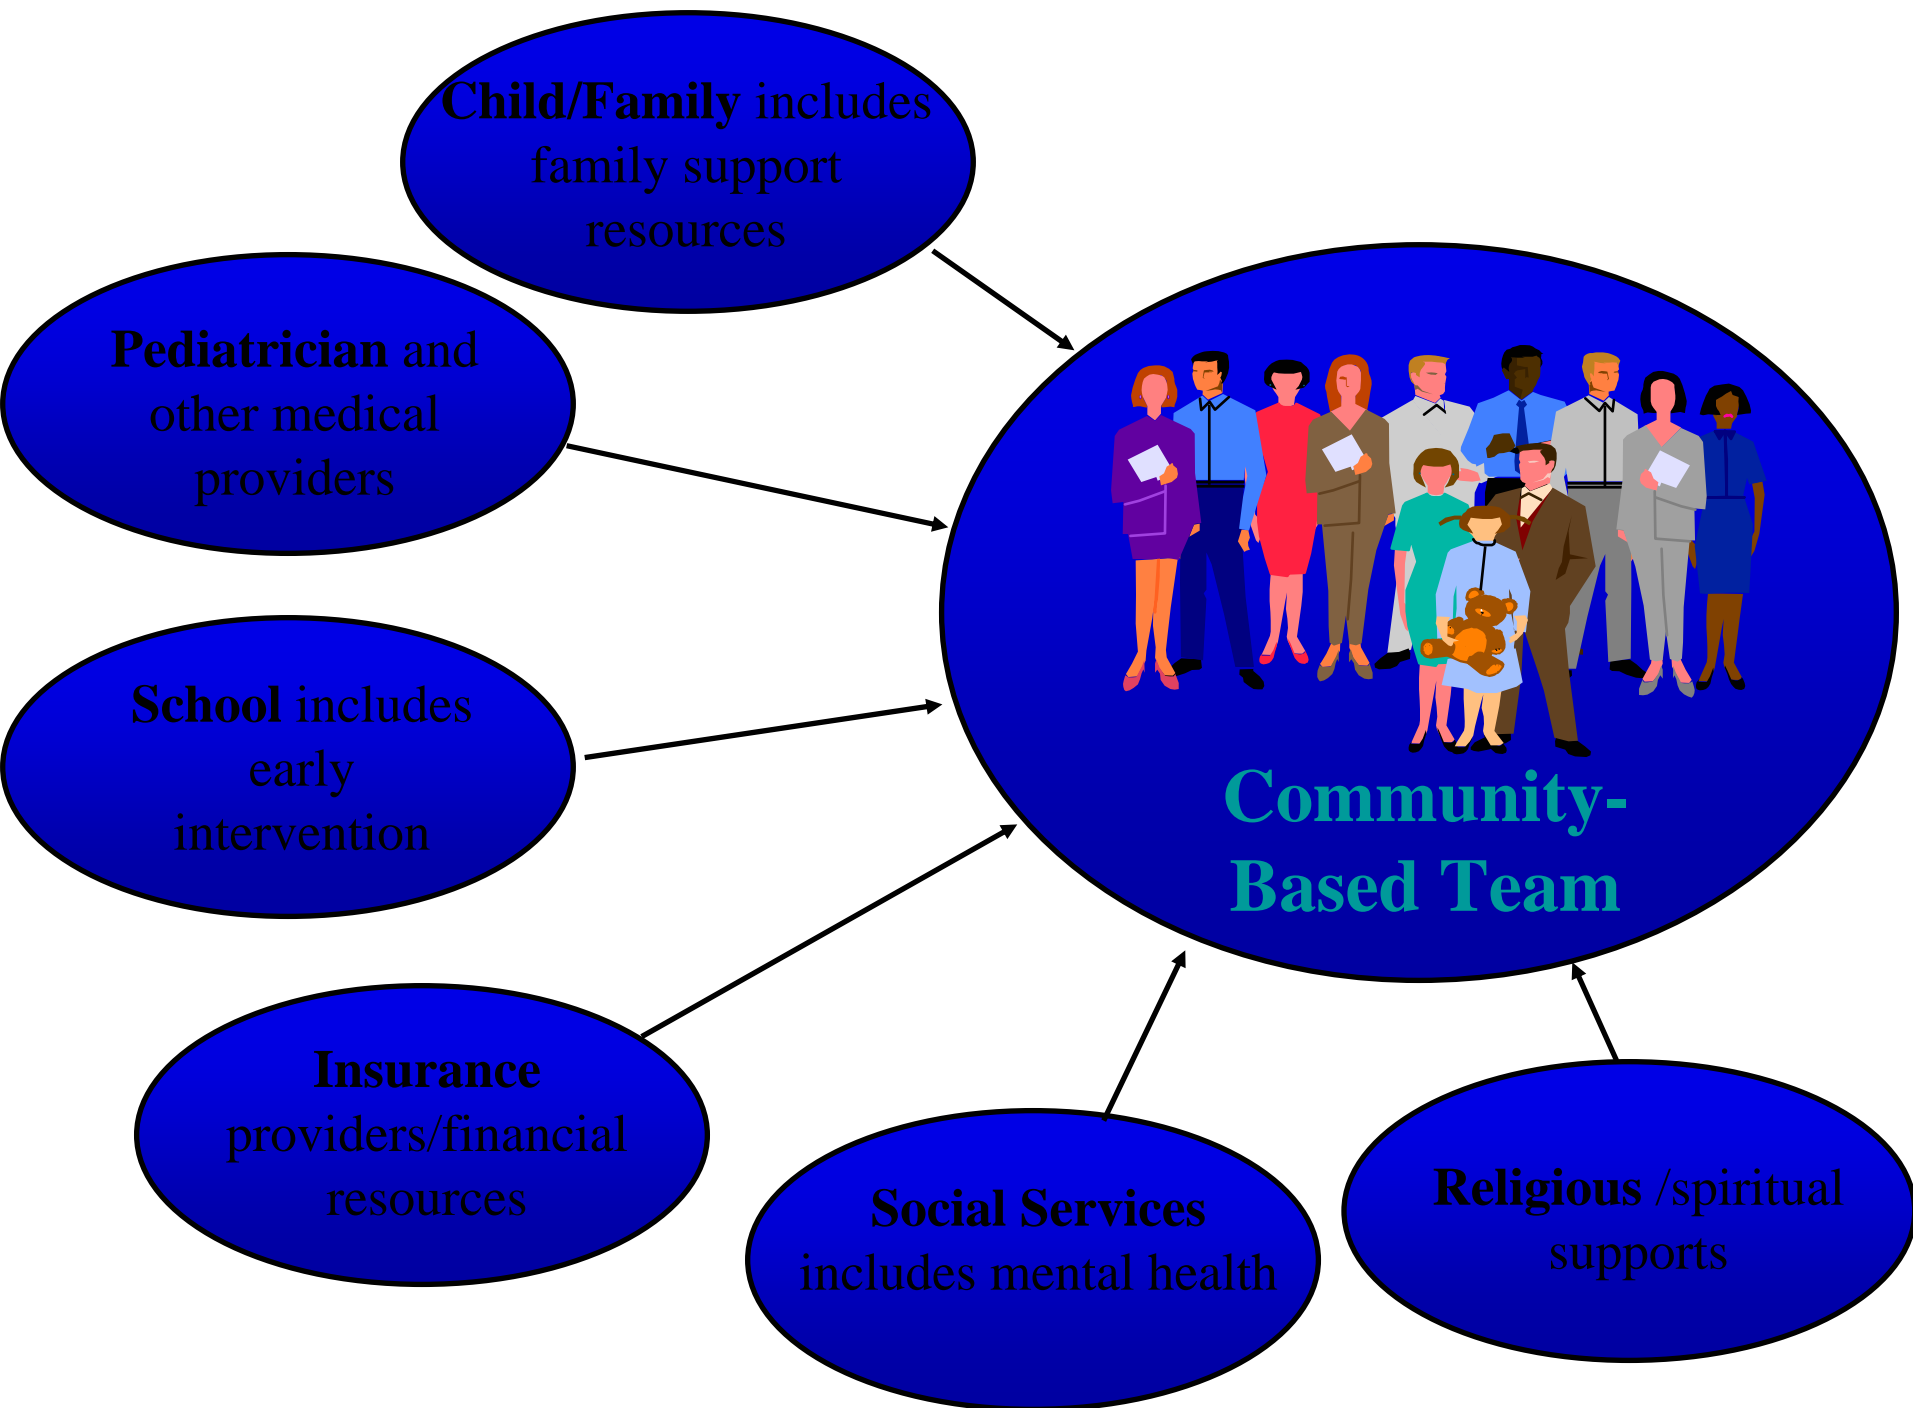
Child/Family includes family support resources

Pediatrician and other medical providers

School includes early intervention

Insurance providers/financial resources

Social Services includes mental health

Religious /spiritual supports

Community-Based Team